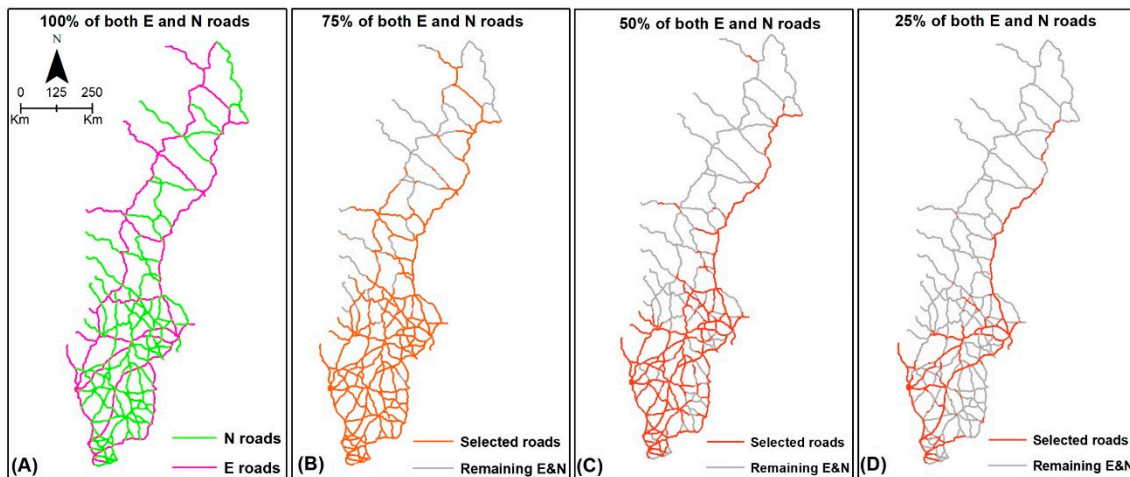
100% of both E and N roads

N

0 125 250
Km Km

N roads
E roads
(A)

75% of both E and N roads

Selected roads
Remaining E&N
(B)

50% of both E and N roads

Selected roads
Remaining E&N
(C)

25% of both E and N roads

Selected roads
Remaining E&N
(D)